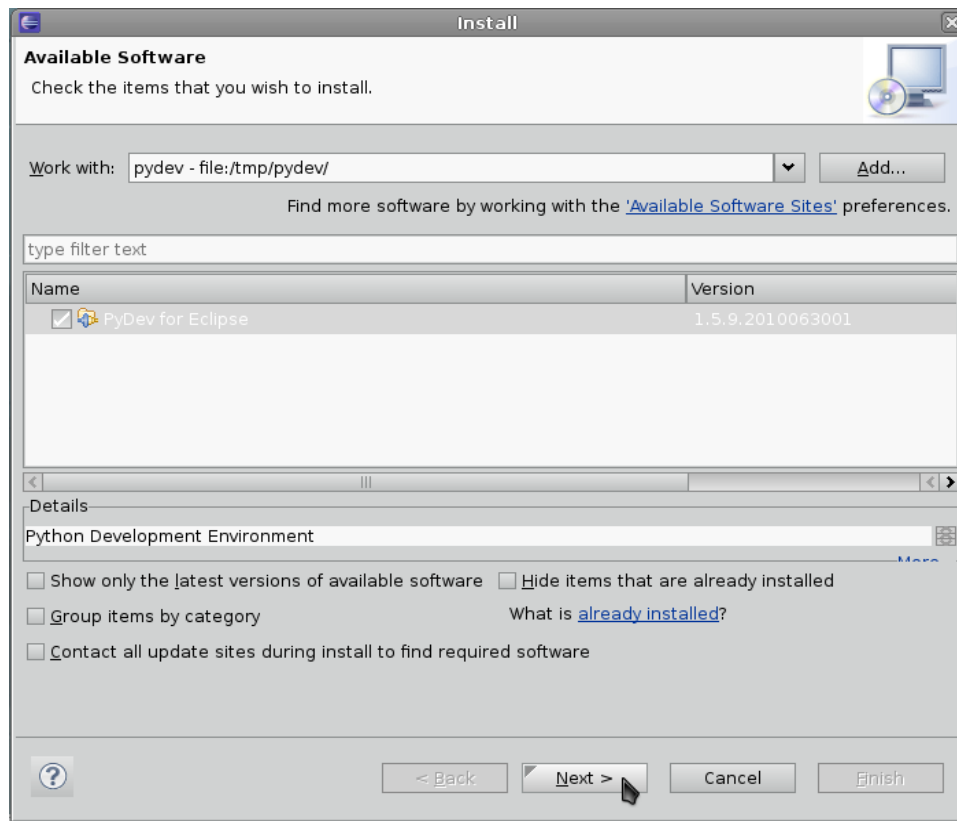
Install

Available Software

Check the items that you wish to install.

Work with: pydev - file:/tmp/pydev/

Add...

Find more software by working with the 'Available Software Sites' preferences.

type filter text

| Name | Version |
|---|---|
| PyDev for Eclipse | 1.5.9.2010063001 |

Details

Python Development Environment

More

Show only the latest versions of available software

Hide items that are already installed

Group items by category

What is already installed?

Contact all update sites during install to find required software

< Back

Next >

Cancel

Finish